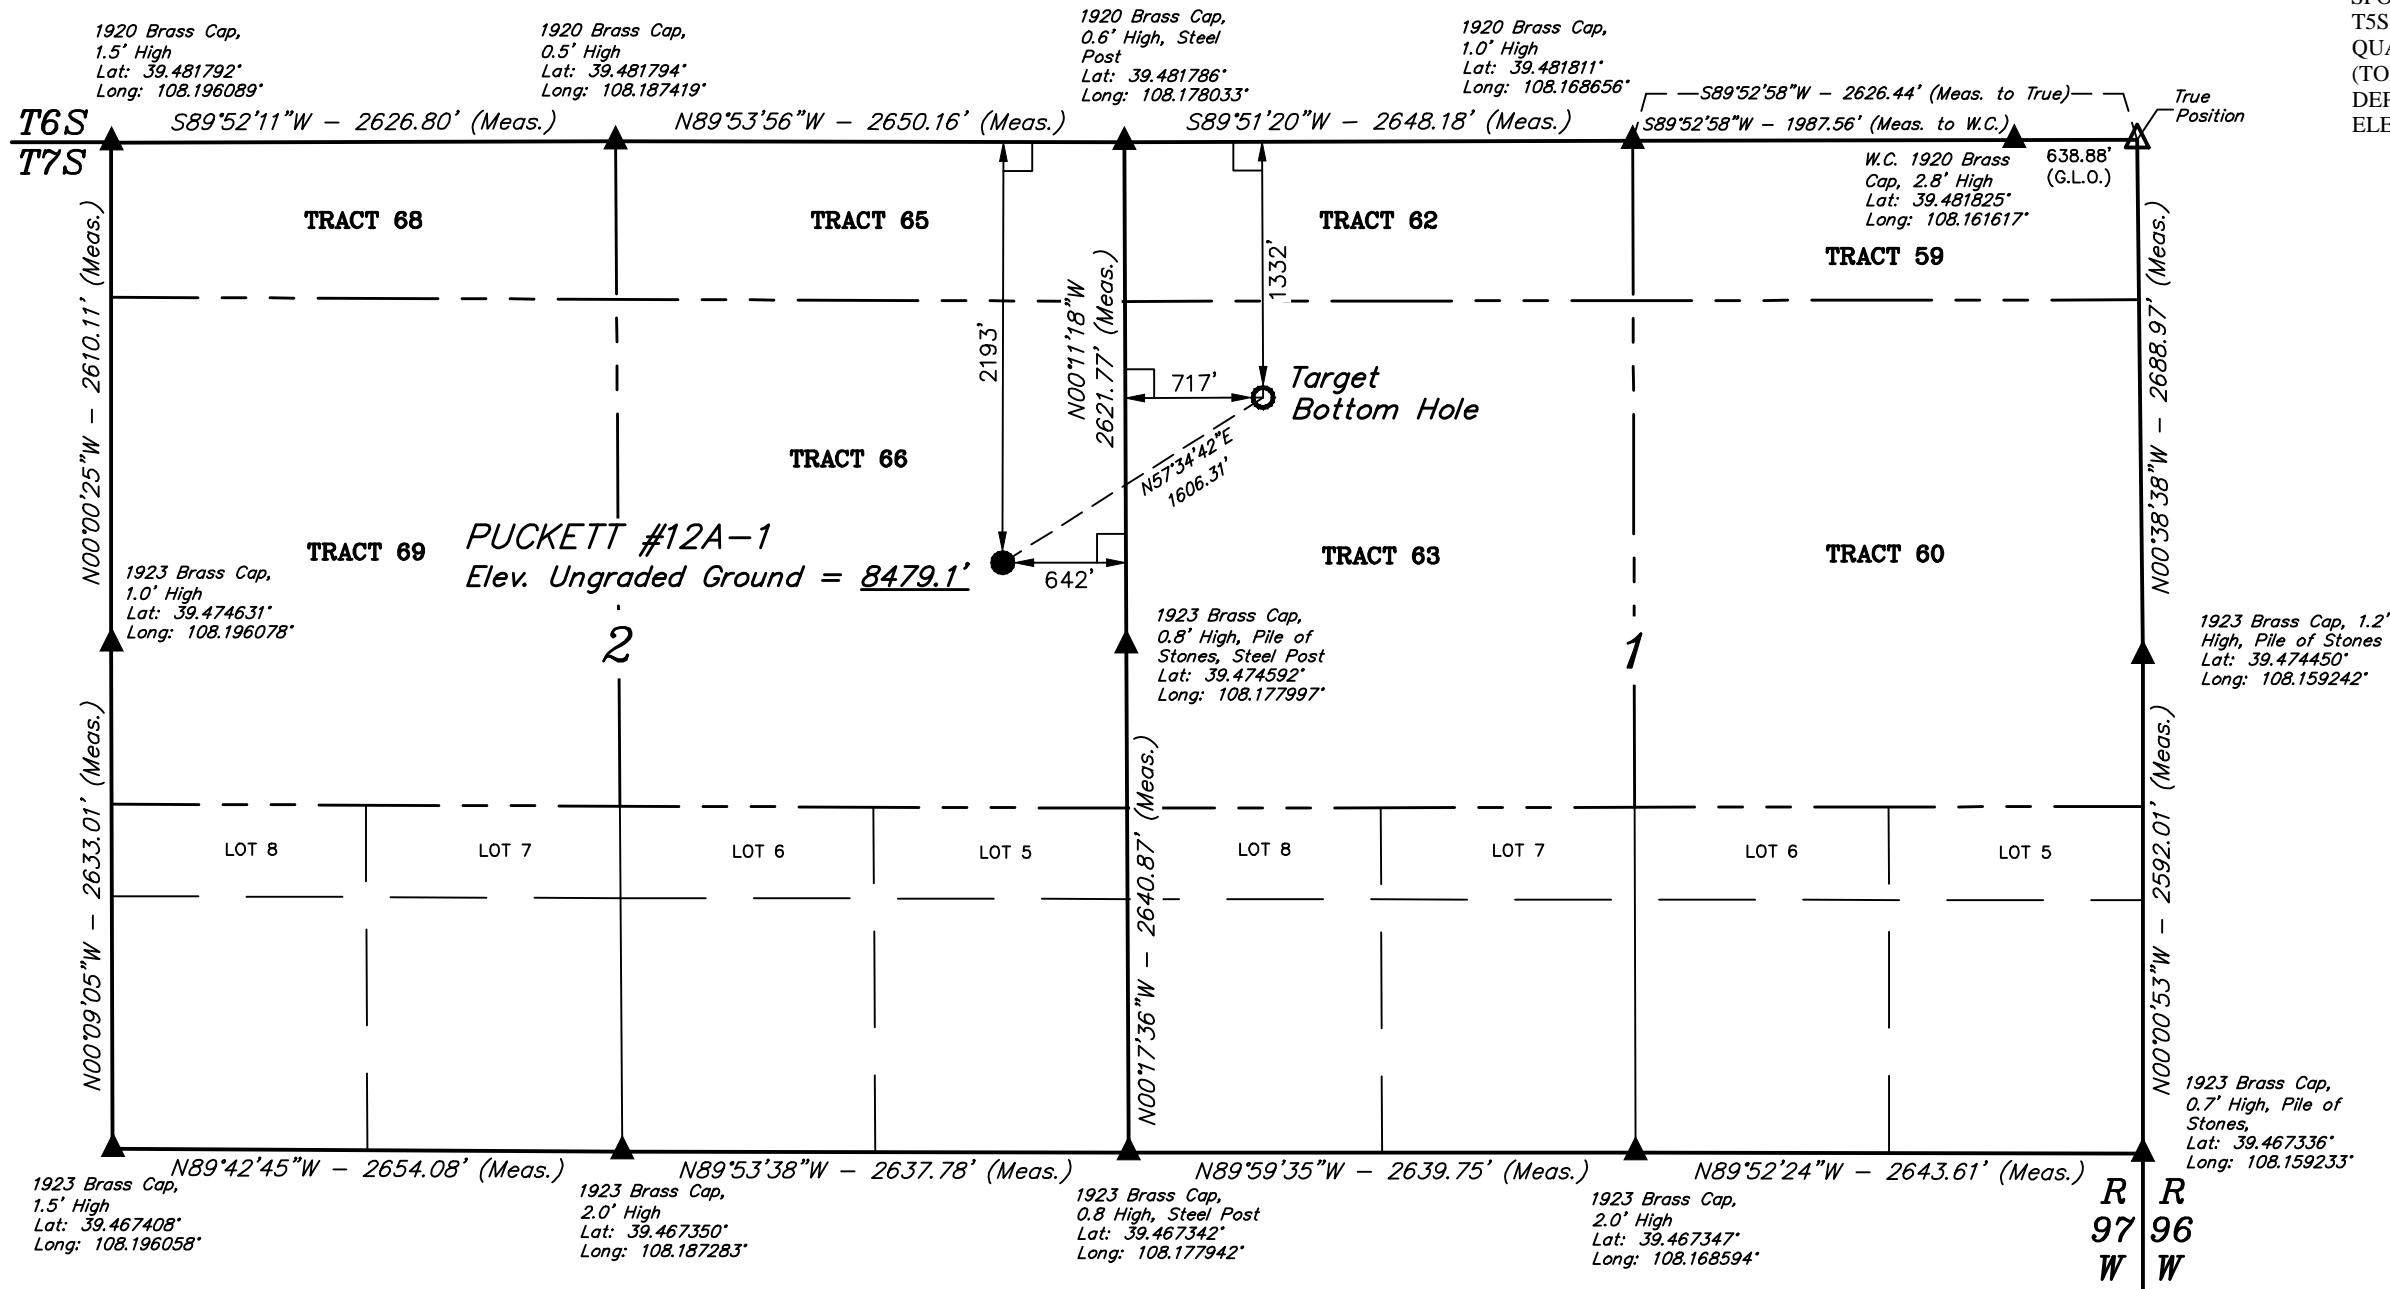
1920 Brass Cap, 1.5' High Lat: 39.481792° Long: 108.196089°

1920 Brass Cap, 0.5' High Lat: 39.481794° Long: 108.187419°

1920 Brass Cap, 0.6' High, Steel Post Lat: 39.481786° Long: 108.178033°

1920 Brass Cap, 1.0' High Lat: 39.481811° Long: 108.168656°

SPO
T5S
QUA
(TO
DEP
ELE

T6S
T7S

S89°52'11"W – 2626.80' (Meas.)

N89°53'56"W – 2650.16' (Meas.)

S89°51'20"W – 2648.18' (Meas.)

–S89°52'58"W – 2626.44' (Meas. to True)–

True Position

S89°52'58"W – 1987.56' (Meas. to W.C.)

W.C. 1920 Brass Cap, 2.8' High Lat: 39.481825° Long: 108.161617°

638.88' (G.L.O.)

TRACT 68

TRACT 65

TRACT 62

TRACT 59

N00°00'25"W – 2610.11' (Meas.)

2193'

1332'

N00°11'18"W 2621.77' (Meas.)

N00°38'38"W – 2688.97' (Meas.)

717'

Target Bottom Hole

N57°34'42"E 1606.31'

TRACT 66

TRACT 69

PUCKETT #12A–1
Elev. Ungraded Ground = 8479.1'

642'

TRACT 63

TRACT 60

1923 Brass Cap, 1.0' High Lat: 39.474631° Long: 108.196078°

2

1923 Brass Cap, 0.8' High, Pile of Stones, Steel Post Lat: 39.474592° Long: 108.177997°

1

1923 Brass Cap, 1.2' High, Pile of Stones Lat: 39.474450° Long: 108.159242°

N00°09'05"W – 2633.01' (Meas.)

N00°17'36"W – 2640.87' (Meas.)

N00°00'53"W – 2592.01' (Meas.)

LOT 8

LOT 7

LOT 6

LOT 5

LOT 8

LOT 7

LOT 6

LOT 5

1923 Brass Cap, 0.7' High, Pile of Stones, Lat: 39.467336° Long: 108.159233°

N89°42'45"W – 2654.08' (Meas.)

N89°53'38"W – 2637.78' (Meas.)

N89°59'35"W – 2639.75' (Meas.)

N89°52'24"W – 2643.61' (Meas.)

1923 Brass Cap, 1.5' High Lat: 39.467408° Long: 108.196058°

1923 Brass Cap, 2.0' High Lat: 39.467350° Long: 108.187283°

1923 Brass Cap, 0.8 High, Steel Post Lat: 39.467342° Long: 108.177942°

1923 Brass Cap, 2.0' High Lat: 39.467347° Long: 108.168594°

R 97 W

R 96 W